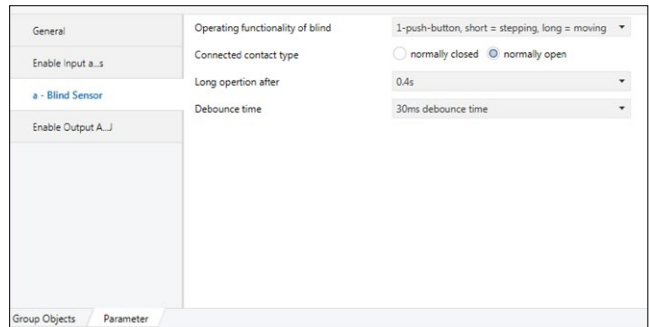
General

Enable Input a...s

a - Blind Sensor

Enable Output A...J

Operating functionality of blind | 1-push-button, short = stepping, long = moving

Connected contact type | normally closed | normally open

Long opertion after | 0.4s

Debounce time | 30ms debounce time

Group Objects | Parameter